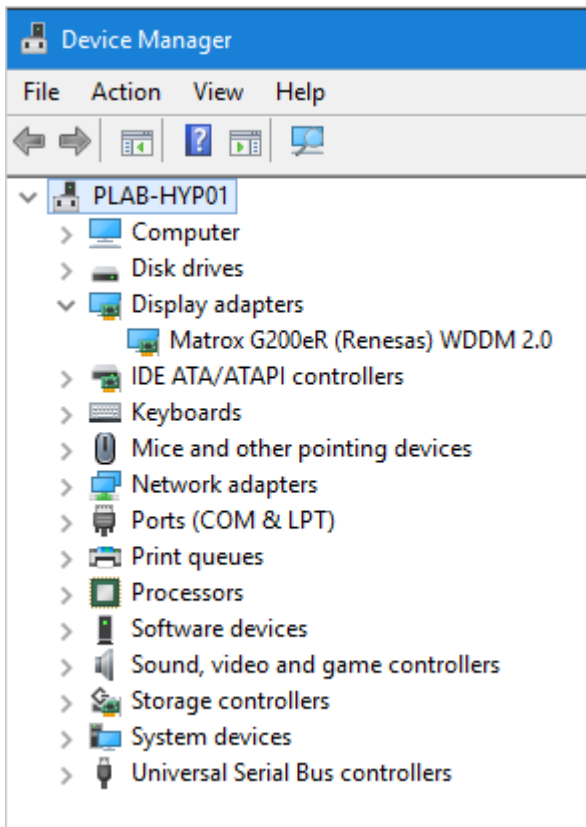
Device Manager

File Action View Help

PLAB-HYP01
Computer
Disk drives
Display adapters
Matrox G200eR (Renesas) WDDM 2.0
IDE ATA/ATAPI controllers
Keyboards
Mice and other pointing devices
Network adapters
Ports (COM & LPT)
Print queues
Processors
Software devices
Sound, video and game controllers
Storage controllers
System devices
Universal Serial Bus controllers